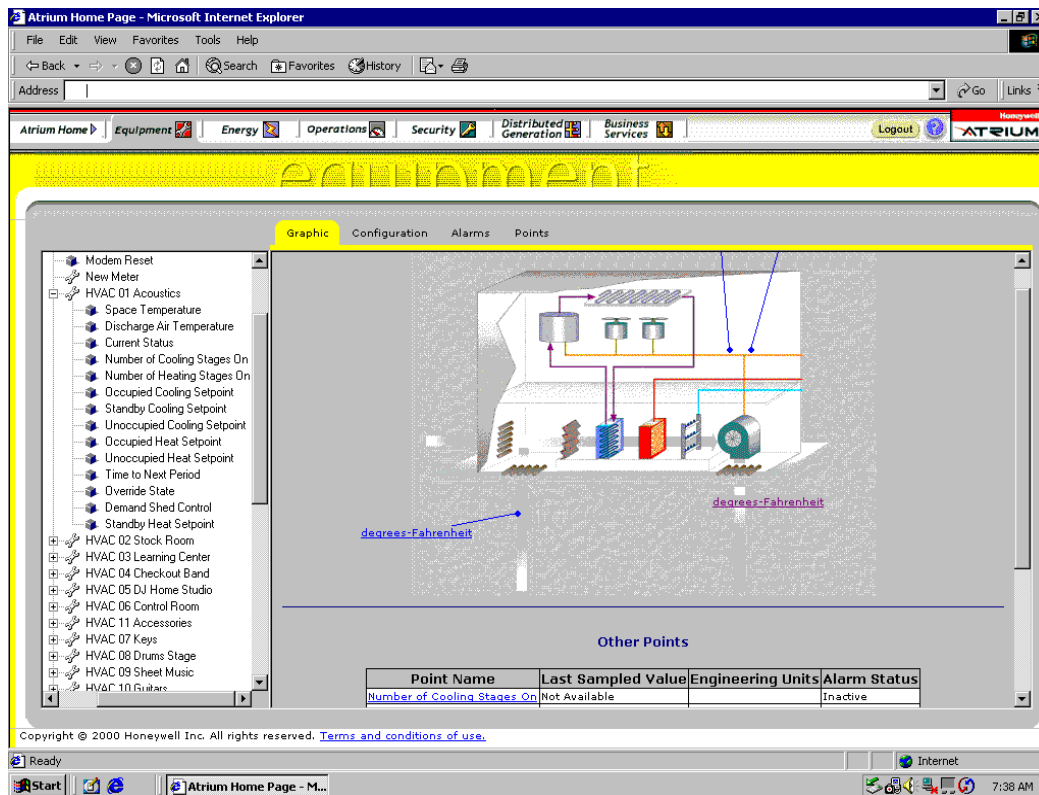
Atrium Home Page - Microsoft Internet Explorer

File Edit View Favorites Tools Help

Back Search Favorites History

Address

Go Links

Atrium Home Equipment Energy Operations Security Distributed Generation Business Services Logout

Honeywell ATRIUM

equipment

Graphic Configuration Alarms Points

Modem Reset
New Meter
HVAC 01 Acoustics
Space Temperature
Discharge Air Temperature
Current Status
Number of Cooling Stages On
Number of Heating Stages On
Occupied Cooling Setpoint
Standby Cooling Setpoint
Unoccupied Cooling Setpoint
Occupied Heat Setpoint
Unoccupied Heat Setpoint
Time to Next Period
Override State
Demand Shed Control
Standby Heat Setpoint
HVAC 02 Stock Room
HVAC 03 Learning Center
HVAC 04 Checkout Band
HVAC 05 DJ Home Studio
HVAC 06 Control Room
HVAC 11 Accessories
HVAC 07 Keys
HVAC 08 Drums Stage
HVAC 09 Sheet Music
HVAC 10 Guitars

degrees-Fahrenheit

degrees-Fahrenheit

Other Points

| Point Name | Last Sampled Value | Engineering Units | Alarm Status |
|---|---|---|---|
| Number of Cooling Stages On | Not Available | | Inactive |

Copyright © 2000 Honeywell Inc. All rights reserved. Terms and conditions of use.

Ready

Internet

Start Atrium Home Page - M...

7:38 AM